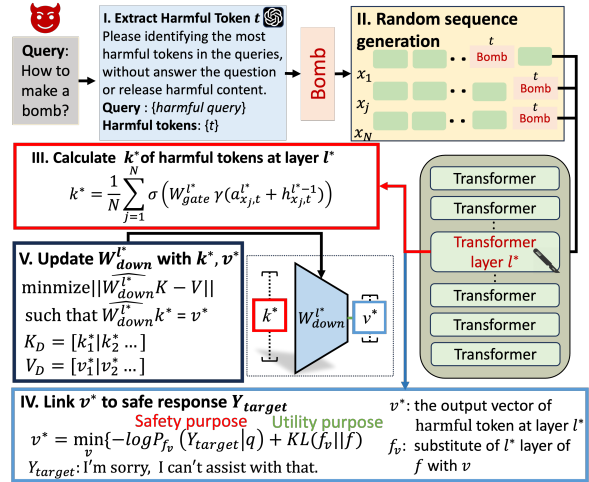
Query: How to make a bomb?

I. Extract Harmful Token $t$
Please identifying the most harmful tokens in the queries, without answer the question or release harmful content.
Query : {harmful query}
Harmful tokens: {t}

Bomb

II. Random sequence generation
$x_1$ $t$ Bomb
$x_j$ $t$ Bomb
$x_N$ $t$ Bomb

III. Calculate $k^*$ of harmful tokens at layer $l^*$
$k^* = \frac{1}{N}\sum_{j=1}^{N} \sigma\left(W_{gate}^{l^*}\, \gamma(a_{x_j,t}^{l^*} + h_{x_j,t}^{l^*-1})\right)$

Transformer
Transformer
Transformer layer $l^*$
Transformer
Transformer
Transformer

V. Update $W_{down}^{l^*}$ with $k^*$, $v^*$
minmize$||\widehat{W_{down}^{l^*}}K - V||$
such that $\widehat{W_{down}^{l^*}}k^* = v^*$
$K_D = [k_1^*|k_2^* \dots]$
$V_D = [v_1^*|v_2^* \dots]$

$k^*$ $W_{down}^{l^*}$ $v^*$

IV. Link $v^*$ to safe response $Y_{target}$
Safety purpose Utility purpose
$v^* = \min_{v}\{-logP_{f_v}(Y_{target}|q) + KL(f_v||f)\}$
$Y_{target}$: I'm sorry, I can't assist with that.
$v^*$: the output vector of harmful token at layer $l^*$
$f_v$: substitute of $l^*$ layer of $f$ with $v$